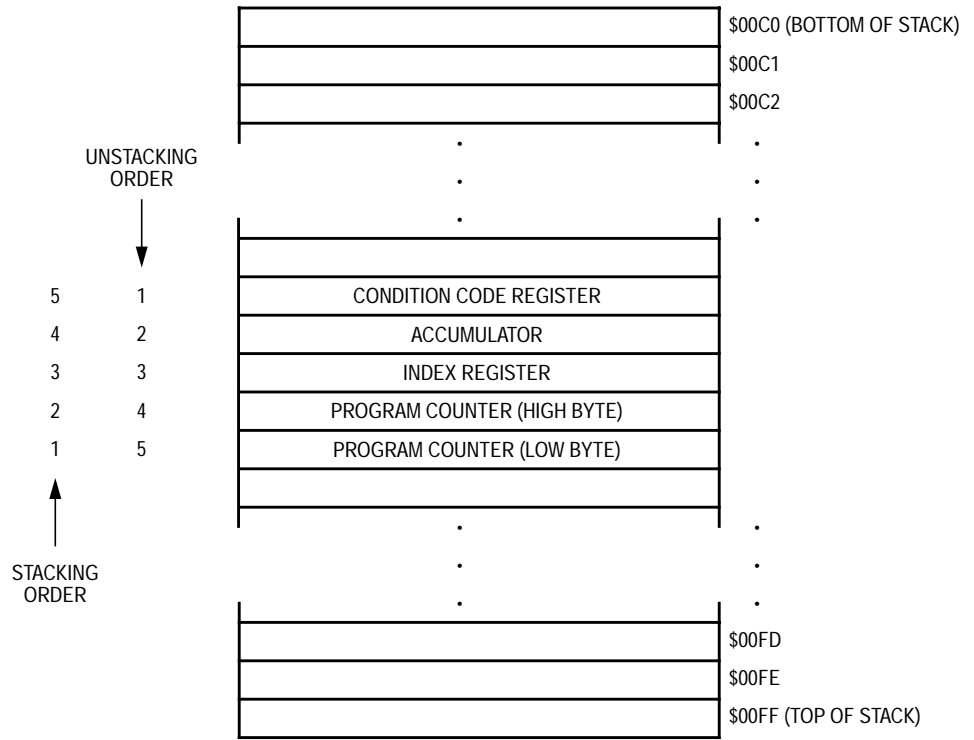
$00C0 (BOTTOM OF STACK)
$00C1
$00C2
.
.
.

UNSTACKING ORDER

.
.
.

5 1 CONDITION CODE REGISTER
4 2 ACCUMULATOR
3 3 INDEX REGISTER
2 4 PROGRAM COUNTER (HIGH BYTE)
1 5 PROGRAM COUNTER (LOW BYTE)

STACKING ORDER

.
.
.
.
.
.

$00FD
$00FE
$00FF (TOP OF STACK)